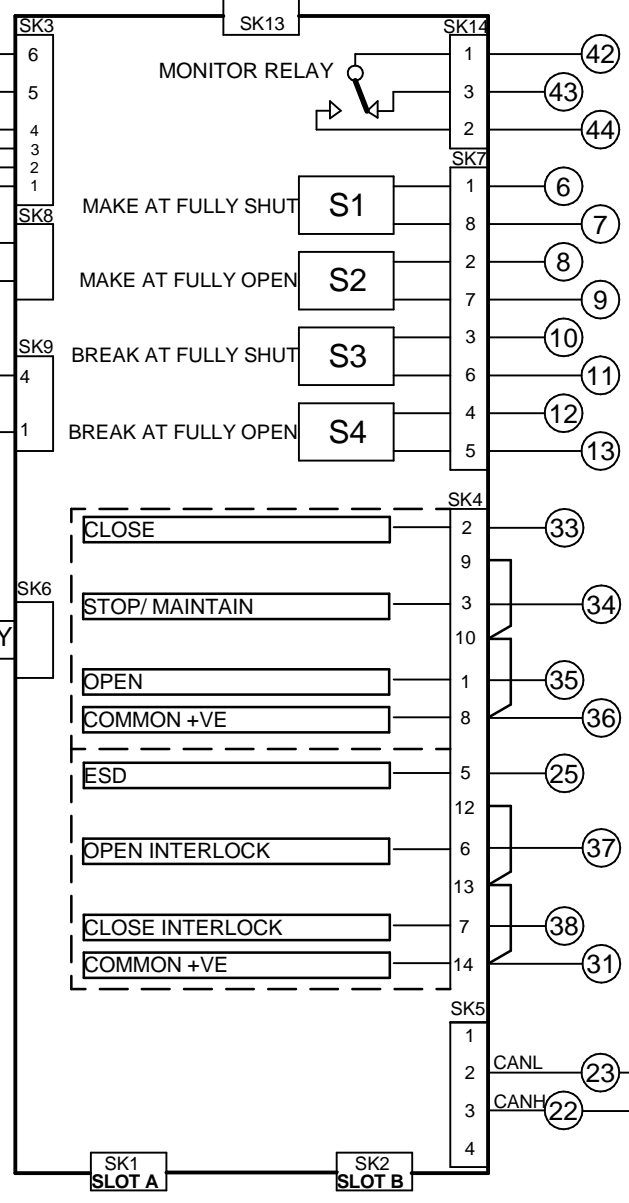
SK13

SK3
6
5
4
3
2
1

SK14
MONITOR RELAY
1 (42)
3 (43)
2 (44)

SK7
MAKE AT FULLY SHUT S1
1 (6)
8 (7)
MAKE AT FULLY OPEN S2
2 (8)
7 (9)
BREAK AT FULLY SHUT S3
3 (10)
6 (11)
BREAK AT FULLY OPEN S4
4 (12)
5 (13)

SK8

SK9
4
1

SK4
CLOSE 2 (33)
9
STOP/ MAINTAIN 3 (34)
10
OPEN 1 (35)
COMMON +VE 8 (36)
ESD 5 (25)
12
OPEN INTERLOCK 6 (37)
13
CLOSE INTERLOCK 7 (38)
COMMON +VE 14 (31)

SK6
Y

SK5
1
CANL 2 (23)
CANH 3 (22)
4

SK1
SLOT A
SK2
SLOT B